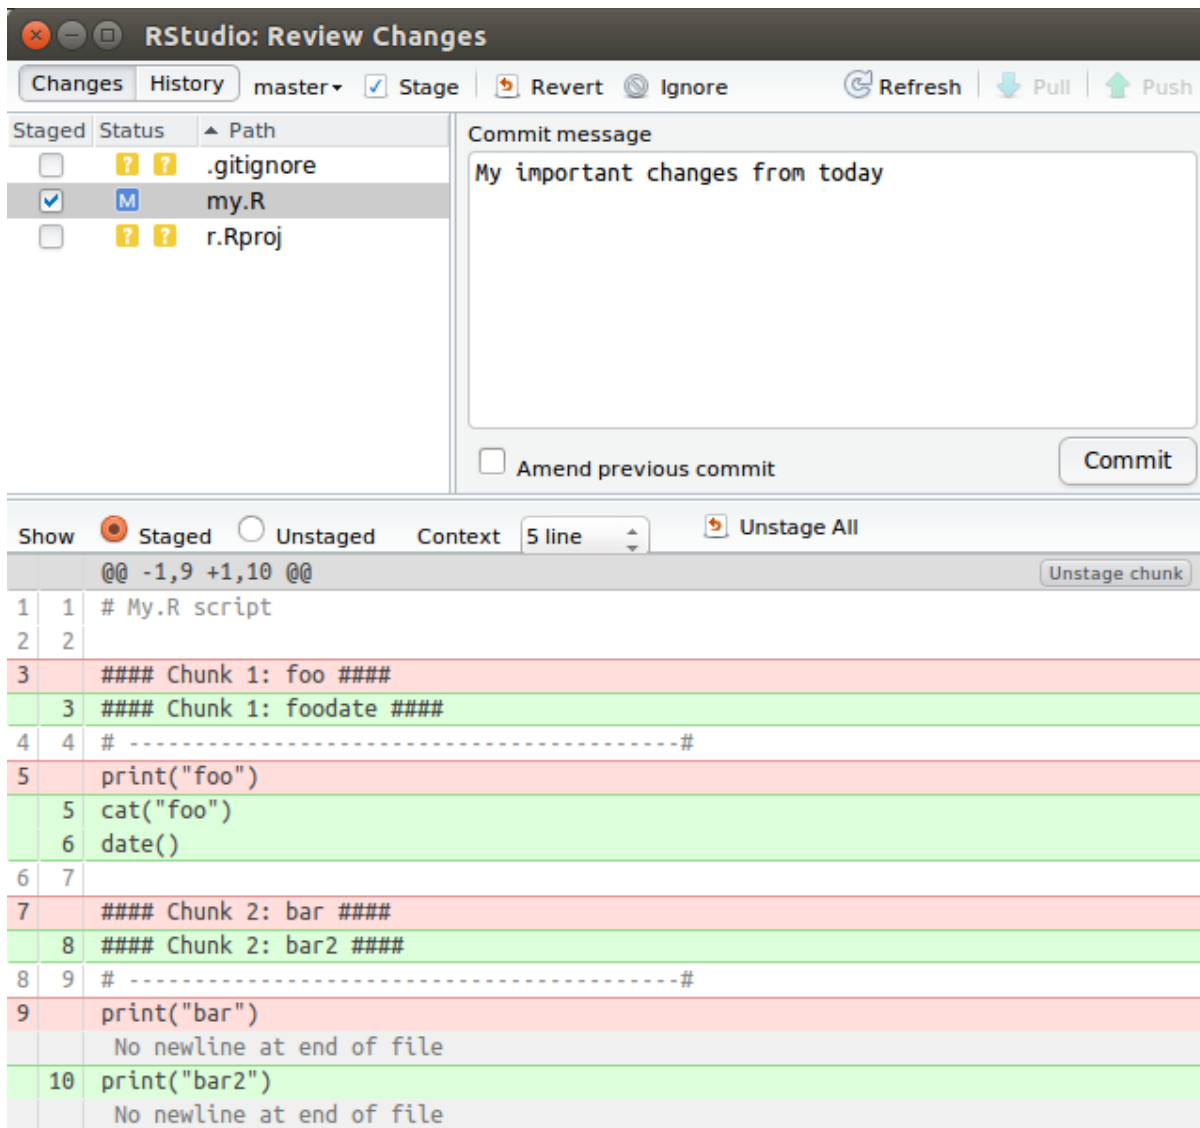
RStudio: Review Changes

Changes History master Stage Revert Ignore Refresh Pull Push

| Staged | Status | Path |
|---|---|---|
| | ? ? | .gitignore |
| ✓ | M | my.R |
| | ? ? | r.Rproj |

Commit message

My important changes from today

Amend previous commit

Commit

Show Staged Unstaged Context 5 line Unstage All

@@ -1,9 +1,10 @@ Unstage chunk

| | | |
|---|---|---|
| 1 | 1 | # My.R script |
| 2 | 2 | |
| 3 | | #### Chunk 1: foo #### |
| | 3 | #### Chunk 1: foodate #### |
| 4 | 4 | # ------------------------------------------# |
| 5 | | print("foo") |
| | 5 | cat("foo") |
| | 6 | date() |
| 6 | 7 | |
| 7 | | #### Chunk 2: bar #### |
| | 8 | #### Chunk 2: bar2 #### |
| 8 | 9 | # ------------------------------------------# |
| 9 | | print("bar") |
| | | No newline at end of file |
| | 10 | print("bar2") |
| | | No newline at end of file |